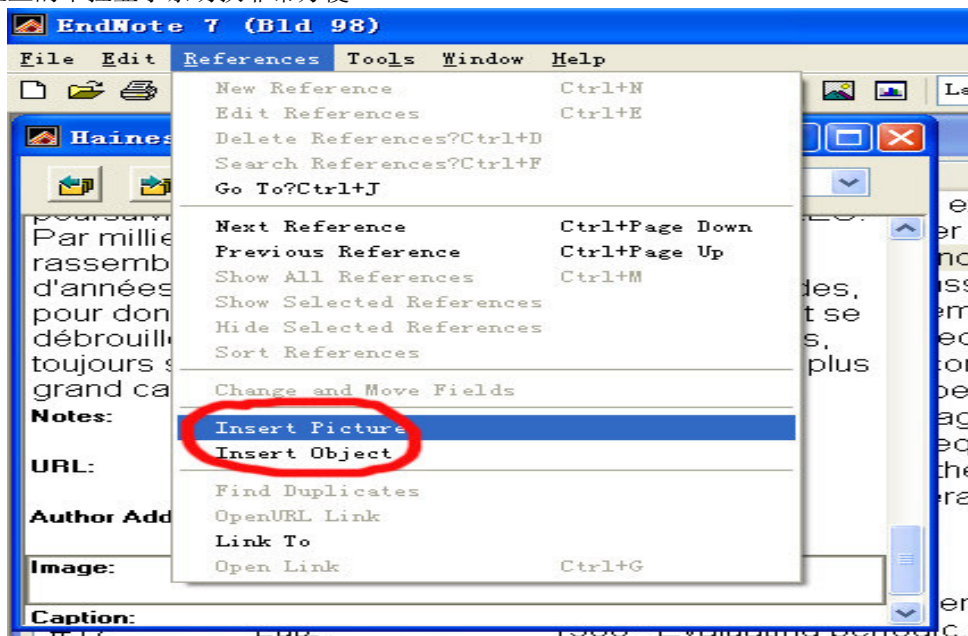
EndNote 7 (Bld 98)

File Edit References Tools Window Help

Haines

New Reference Ctrl+N
Edit References Ctrl+E
Delete References?Ctrl+D
Search References?Ctrl+F
Go To?Ctrl+J

Next Reference Ctrl+Page Down
Previous Reference Ctrl+Page Up
Show All References Ctrl+M
Show Selected References
Hide Selected References
Sort References

Change and Move Fields

Insert Picture
Insert Object

Find Duplicates
OpenURL Link
Link To
Open Link Ctrl+G

Par millie
rassemb
d'années des,
pour don t se
débrouill s,
toujours s plus
grand ca

Notes:

URL:

Author Add

Image:

Caption: